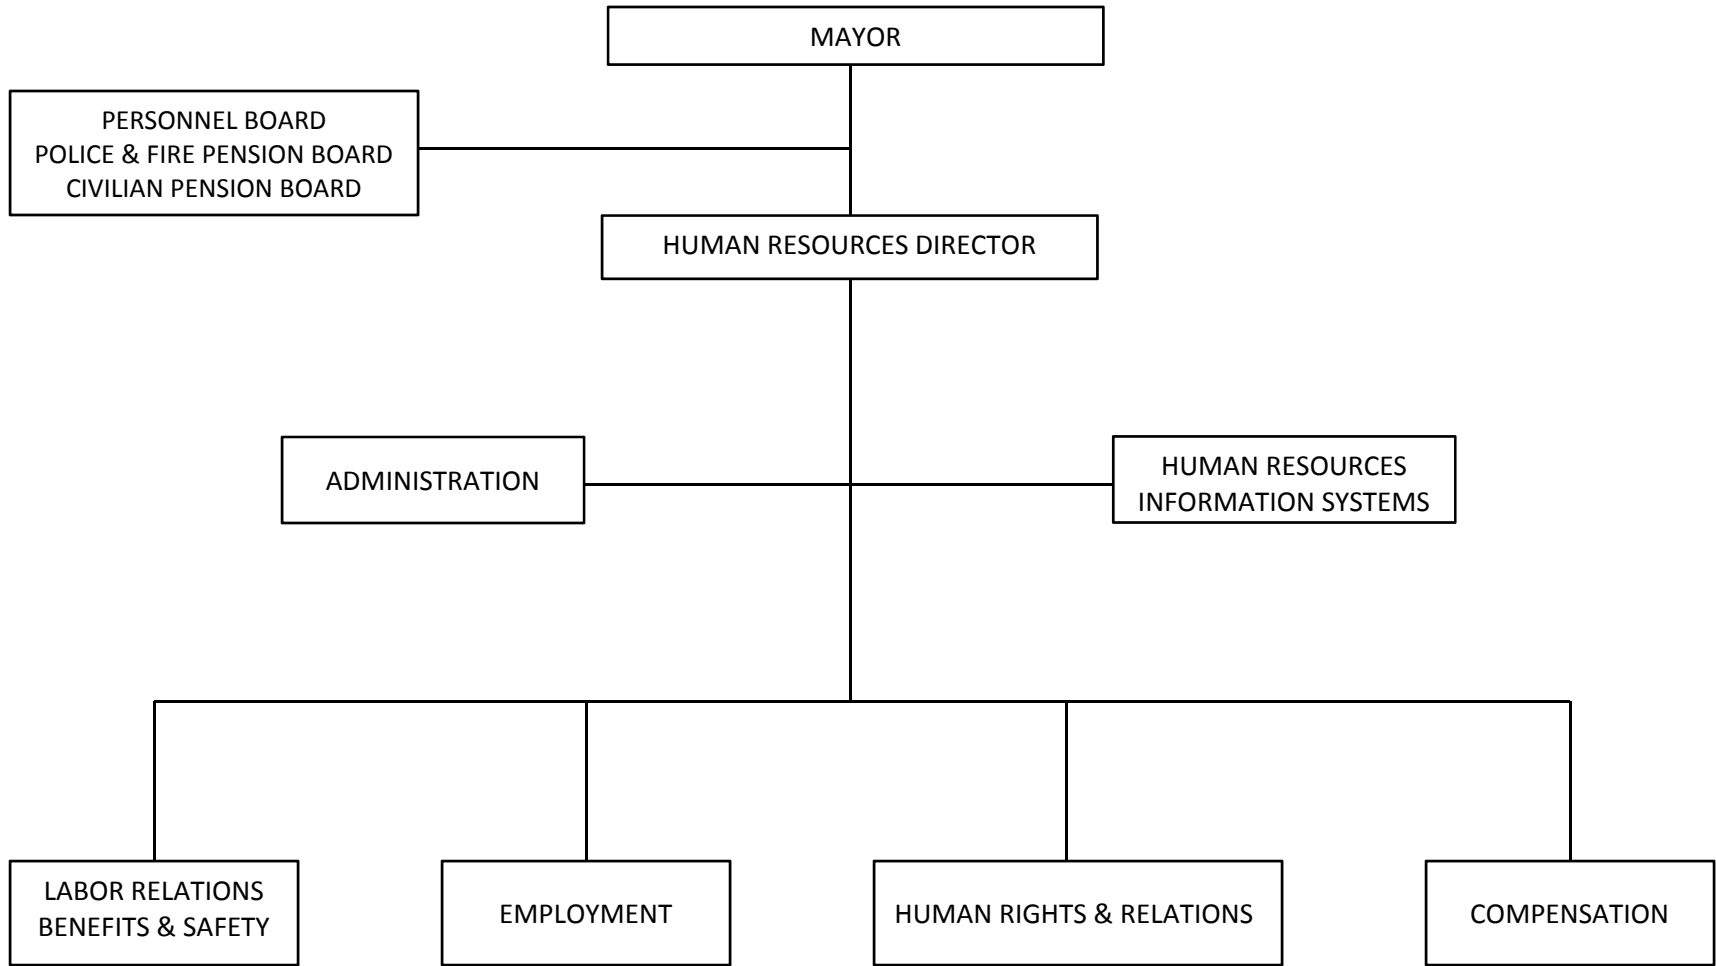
MAYOR

PERSONNEL BOARD
POLICE & FIRE PENSION BOARD
CIVILIAN PENSION BOARD

HUMAN RESOURCES DIRECTOR

ADMINISTRATION

HUMAN RESOURCES
INFORMATION SYSTEMS

LABOR RELATIONS
BENEFITS & SAFETY

EMPLOYMENT

HUMAN RIGHTS & RELATIONS

COMPENSATION